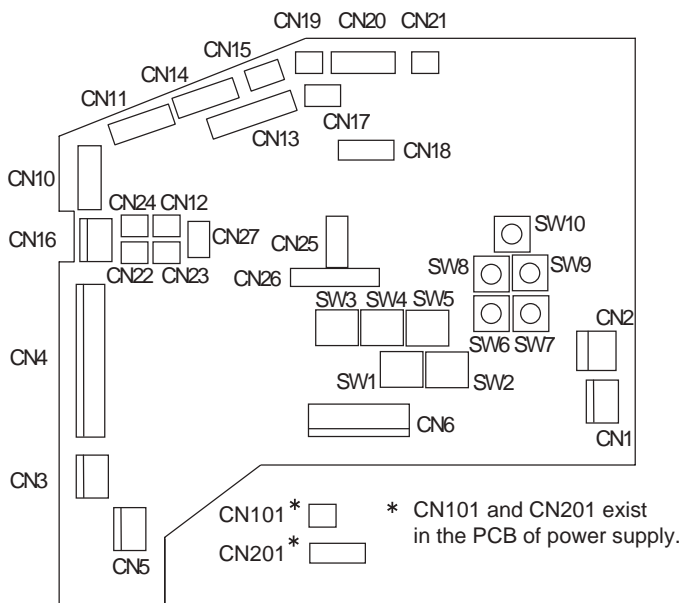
CN19 CN20 CN21
CN15
CN14
CN11
CN17
CN13
CN18
CN10
CN24 CN12
SW10
CN16
CN27
CN25
CN22 CN23
SW8
SW9
CN26
SW3 SW4 SW5
CN2
CN4
SW6 SW7
SW1
SW2
CN6
CN1
CN3
CN101*
* CN101 and CN201 exist in the PCB of power supply.
CN201*
CN5